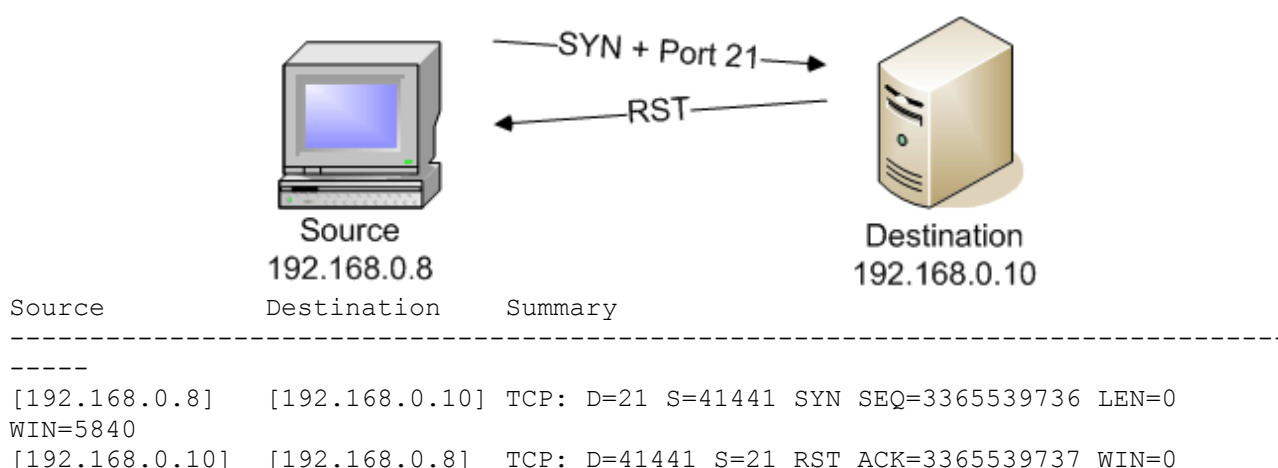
SYN + Port 21

RST

Source
192.168.0.8

Destination
192.168.0.10

| Source | Destination | Summary |
|---|---|---|
| [192.168.0.8] | [192.168.0.10] | TCP: D=21 S=41441 SYN SEQ=3365539736 LEN=0 WIN=5840 |
| [192.168.0.10] | [192.168.0.8] | TCP: D=41441 S=21 RST ACK=3365539737 WIN=0 |